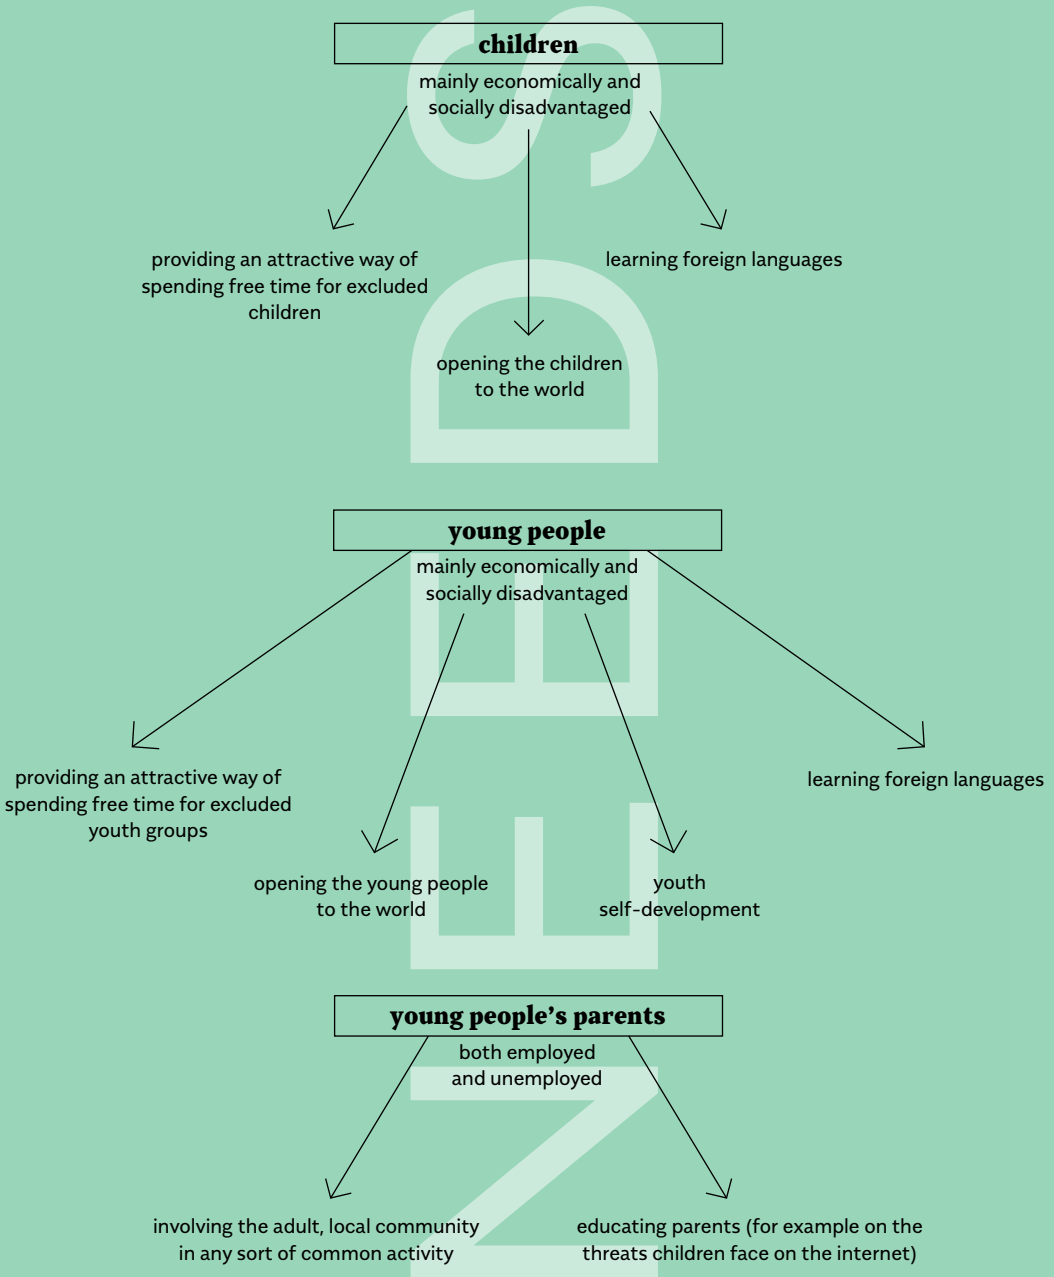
children

mainly economically and socially disadvantaged

providing an attractive way of spending free time for excluded children

learning foreign languages

opening the children to the world

young people

mainly economically and socially disadvantaged

providing an attractive way of spending free time for excluded youth groups

learning foreign languages

opening the young people to the world

youth self-development

young people's parents

both employed and unemployed

involving the adult, local community in any sort of common activity

educating parents (for example on the threats children face on the internet)